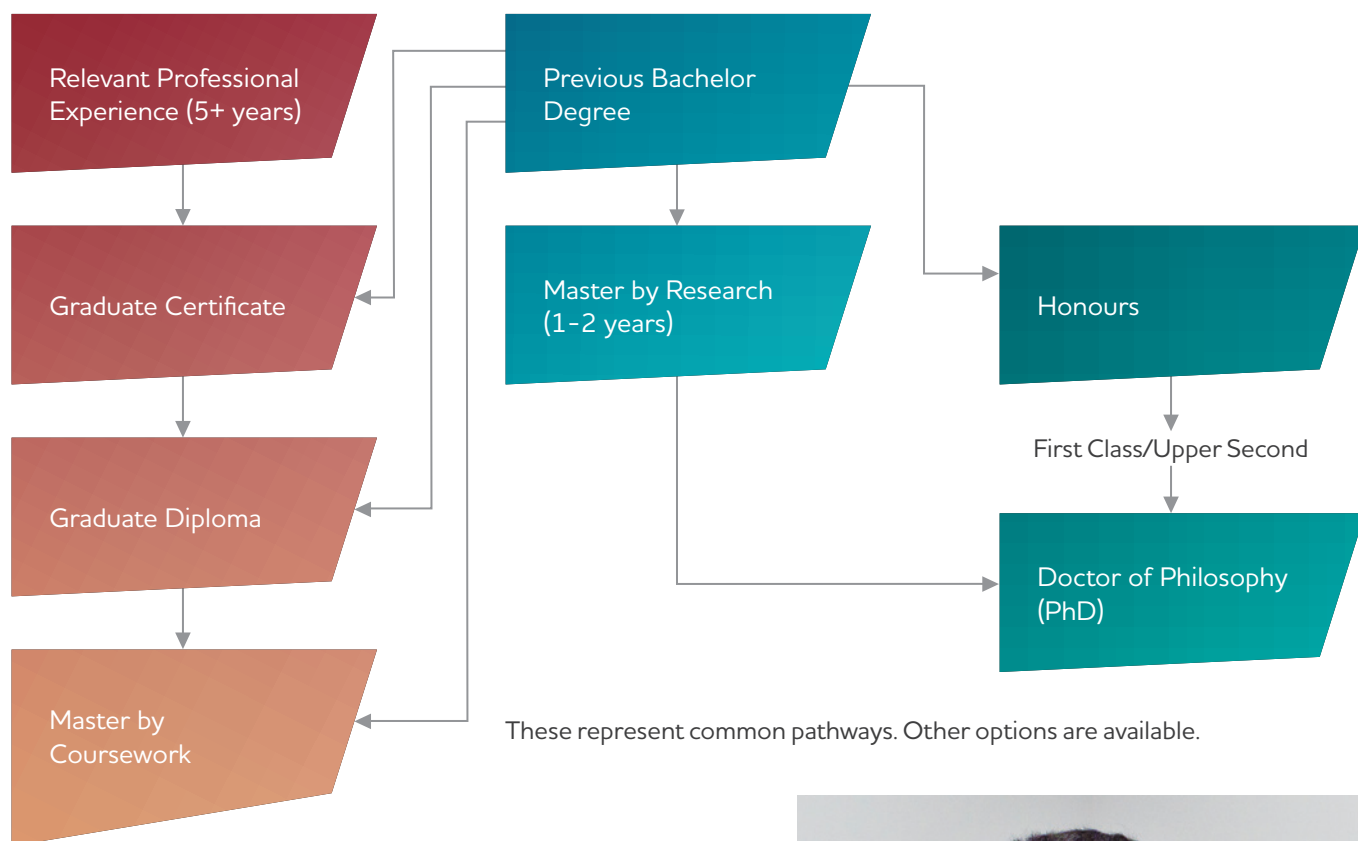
Relevant Professional Experience (5+ years)

Previous Bachelor Degree

Graduate Certificate

Master by Research (1-2 years)

Honours

First Class/Upper Second

Graduate Diploma

Doctor of Philosophy (PhD)

Master by Coursework

These represent common pathways. Other options are available.